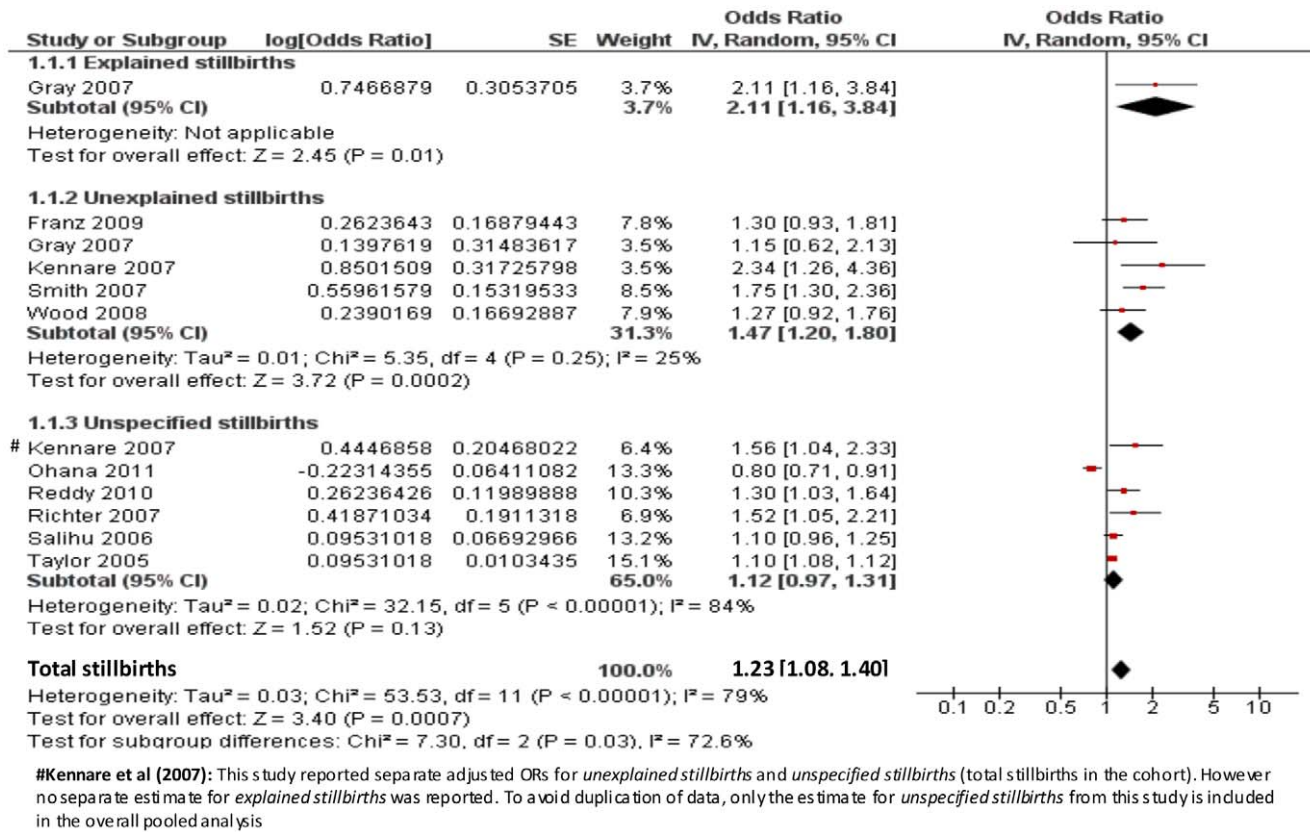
| Study or Subgroup | log[Odds Ratio] | SE | Weight | Odds Ratio IV, Random, 95% CI |
|---|---|---|---|---|
| **1.1.1 Explained stillbirths** | | | | |
| Gray 2007 | 0.7466879 | 0.3053705 | 3.7% | 2.11 [1.16, 3.84] |
| **Subtotal (95% CI)** | | | **3.7%** | **2.11 [1.16, 3.84]** |
| Heterogeneity: Not applicable | | | | |
| Test for overall effect: Z = 2.45 (P = 0.01) | | | | |
| **1.1.2 Unexplained stillbirths** | | | | |
| Franz 2009 | 0.2623643 | 0.16879443 | 7.8% | 1.30 [0.93, 1.81] |
| Gray 2007 | 0.1397619 | 0.31483617 | 3.5% | 1.15 [0.62, 2.13] |
| Kennare 2007 | 0.8501509 | 0.31725798 | 3.5% | 2.34 [1.26, 4.36] |
| Smith 2007 | 0.55961579 | 0.15319533 | 8.5% | 1.75 [1.30, 2.36] |
| Wood 2008 | 0.2390169 | 0.16692887 | 7.9% | 1.27 [0.92, 1.76] |
| **Subtotal (95% CI)** | | | **31.3%** | **1.47 [1.20, 1.80]** |
| Heterogeneity: Tau² = 0.01; Chi² = 5.35, df = 4 (P = 0.25); I² = 25% | | | | |
| Test for overall effect: Z = 3.72 (P = 0.0002) | | | | |
| **1.1.3 Unspecified stillbirths** | | | | |
| # Kennare 2007 | 0.4446858 | 0.20468022 | 6.4% | 1.56 [1.04, 2.33] |
| Ohana 2011 | -0.22314355 | 0.06411082 | 13.3% | 0.80 [0.71, 0.91] |
| Reddy 2010 | 0.26236426 | 0.11989888 | 10.3% | 1.30 [1.03, 1.64] |
| Richter 2007 | 0.41871034 | 0.1911318 | 6.9% | 1.52 [1.05, 2.21] |
| Salihu 2006 | 0.09531018 | 0.06692966 | 13.2% | 1.10 [0.96, 1.25] |
| Taylor 2005 | 0.09531018 | 0.0103435 | 15.1% | 1.10 [1.08, 1.12] |
| **Subtotal (95% CI)** | | | **65.0%** | **1.12 [0.97, 1.31]** |
| Heterogeneity: Tau² = 0.02; Chi² = 32.15, df = 5 (P < 0.00001); I² = 84% | | | | |
| Test for overall effect: Z = 1.52 (P = 0.13) | | | | |
| **Total stillbirths** | | | **100.0%** | **1.23 [1.08, 1.40]** |
| Heterogeneity: Tau² = 0.03; Chi² = 53.53, df = 11 (P < 0.00001); I² = 79% | | | | |
| Test for overall effect: Z = 3.40 (P = 0.0007) | | | | |
| Test for subgroup differences: Chi² = 7.30, df = 2 (P = 0.03), I² = 72.6% | | | | |

Odds Ratio
IV, Random, 95% CI
0.1 0.2 0.5 1 2 5 10

**#Kennare et al (2007):** This study reported separate adjusted ORs for *unexplained stillbirths* and *unspecified stillbirths* (total stillbirths in the cohort). However no separate estimate for *explained stillbirths* was reported. To avoid duplication of data, only the estimate for *unspecified stillbirths* from this study is included in the overall pooled analysis